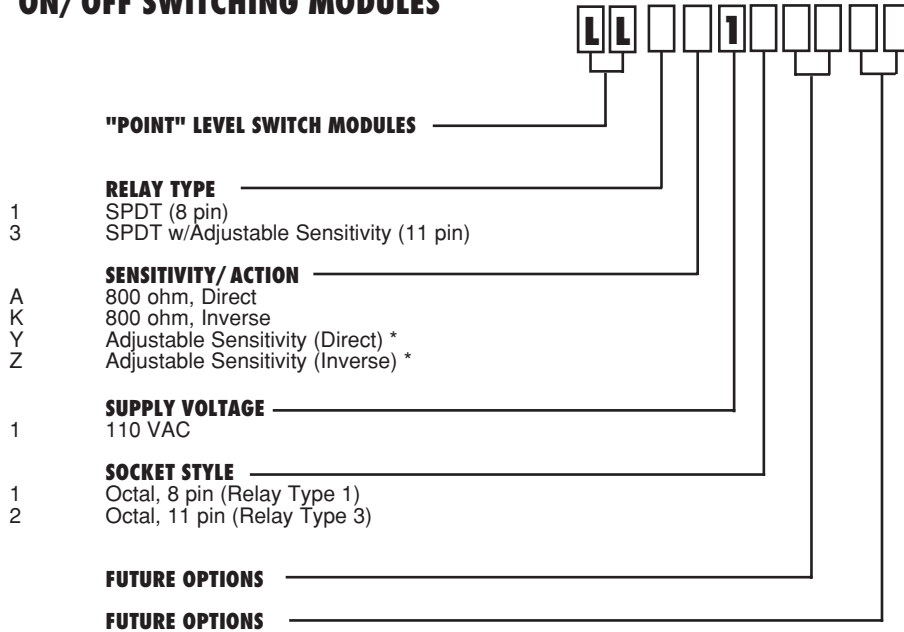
ON/ OFF SWITCHING MODULES

L L 1

"POINT" LEVEL SWITCH MODULES

RELAY TYPE
1 SPDT (8 pin)
3 SPDT w/Adjustable Sensitivity (11 pin)

SENSITIVITY/ ACTION
A 800 ohm, Direct
K 800 ohm, Inverse
Y Adjustable Sensitivity (Direct) *
Z Adjustable Sensitivity (Inverse) *

SUPPLY VOLTAGE
1 110 VAC

SOCKET STYLE
1 Octal, 8 pin (Relay Type 1)
2 Octal, 11 pin (Relay Type 3)

FUTURE OPTIONS

FUTURE OPTIONS